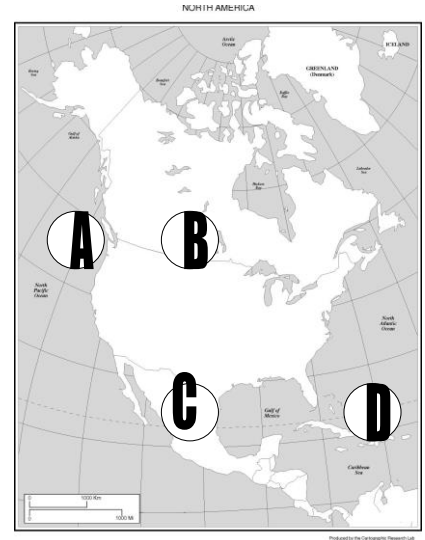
NORTH AMERICA

Arctic Ocean

GREENLAND (Denmark)

ICELAND

Bering Sea

Beaufort Sea

Baffin Bay

Gulf of Alaska

Hudson Bay

Labrador Sea

A

B

North Pacific Ocean

North Atlantic Ocean

C

Gulf of Mexico

D

Caribbean Sea

1000 Km

1000 Mi

Produced by the Cartographic Research Lab